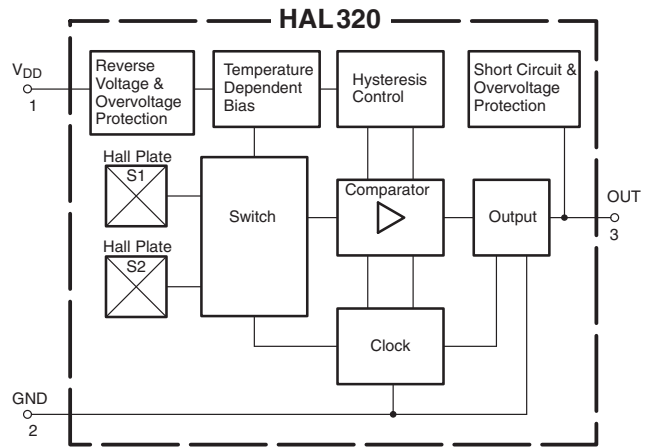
HAL 320

$V_{DD}$
1

Reverse Voltage & Overvoltage Protection

Temperature Dependent Bias

Hysteresis Control

Short Circuit & Overvoltage Protection

Hall Plate
S1

Hall Plate
S2

Switch

Comparator

Output

OUT
3

Clock

GND
2